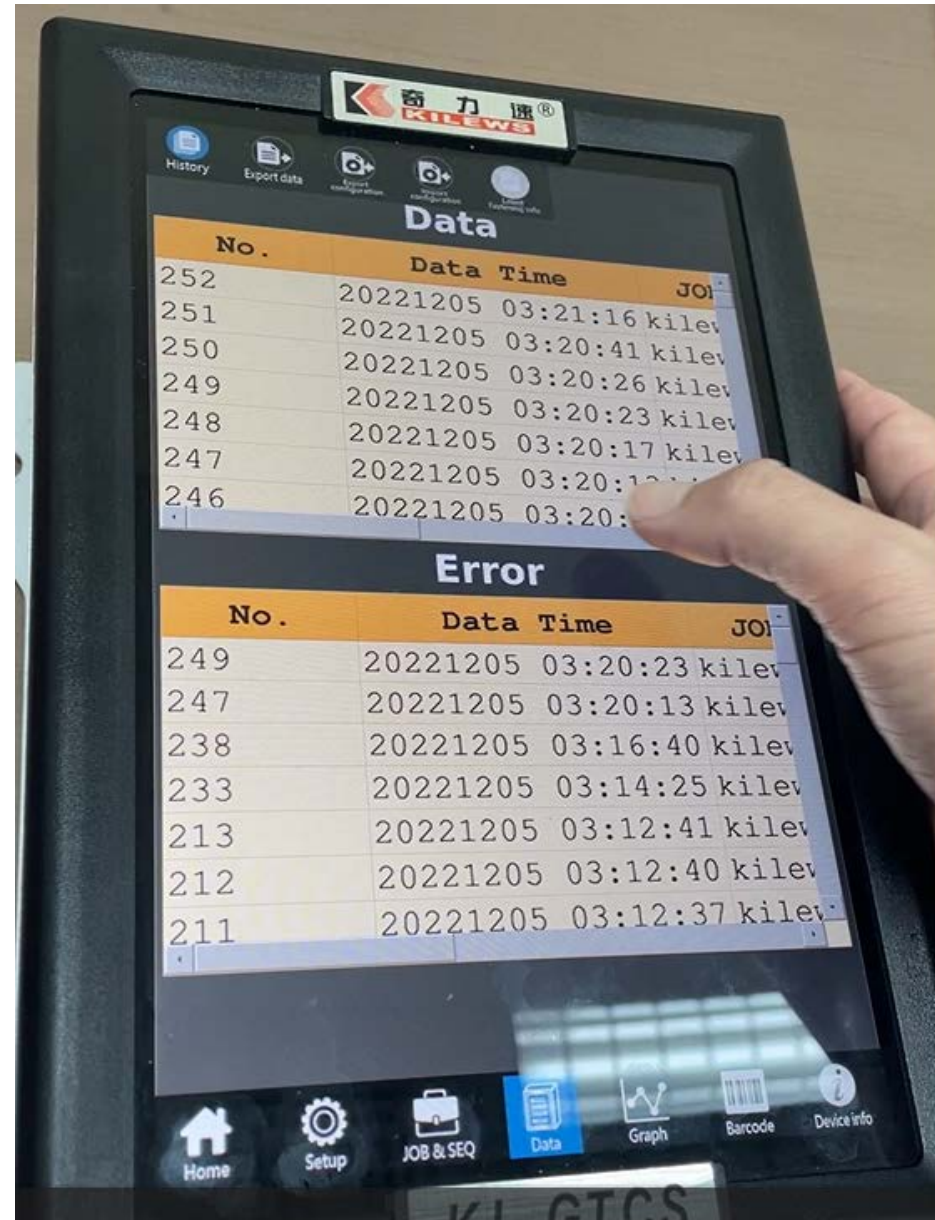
奇力速®
KILEWS

History
Export data
Export configuration
Import configuration
Latest fastening info

Data

| No. | Data Time | JO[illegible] |
|---|---|---|
| 252 | 20221205 03:21:16 | kilev |
| 251 | 20221205 03:20:41 | kilev |
| 250 | 20221205 03:20:26 | kilev |
| 249 | 20221205 03:20:23 | kilev |
| 248 | 20221205 03:20:17 | kilev |
| 247 | 20221205 03:20:1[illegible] | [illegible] |
| 246 | 20221205 03:20:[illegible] | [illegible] |

Error

| No. | Data Time | JO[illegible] |
|---|---|---|
| 249 | 20221205 03:20:23 | kilev |
| 247 | 20221205 03:20:13 | kilev |
| 238 | 20221205 03:16:40 | kilev |
| 233 | 20221205 03:14:25 | kilev |
| 213 | 20221205 03:12:41 | kilev |
| 212 | 20221205 03:12:40 | kilev |
| 211 | 20221205 03:12:37 | kilev |

Home
Setup
JOB & SEQ
Data
Graph
Barcode
Device info

KL-GTCS